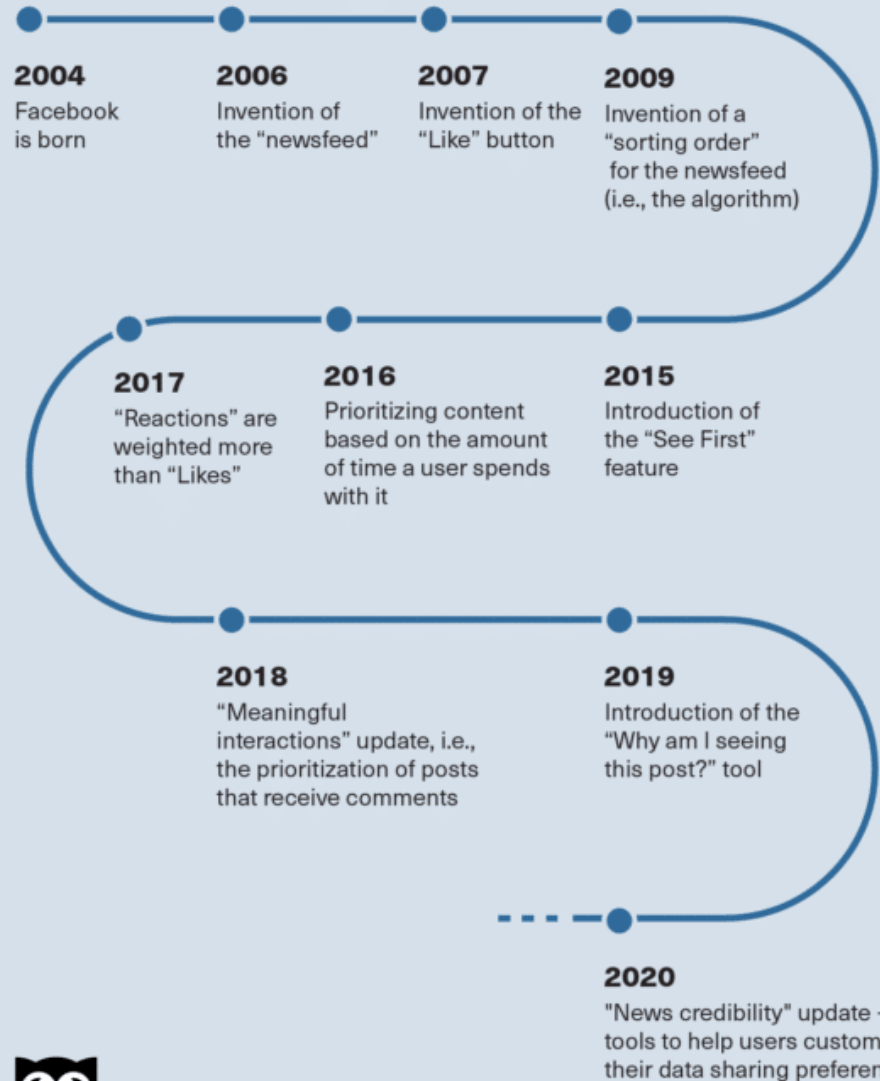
2004
Facebook is born

2006
Invention of the “newsfeed”

2007
Invention of the “Like” button

2009
Invention of a “sorting order” for the newsfeed (i.e., the algorithm)

2017
“Reactions” are weighted more than “Likes”

2016
Prioritizing content based on the amount of time a user spends with it

2015
Introduction of the “See First” feature

2018
“Meaningful interactions” update, i.e., the prioritization of posts that receive comments

2019
Introduction of the “Why am I seeing this post?” tool

2020
"News credibility" update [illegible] tools to help users custom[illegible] their data sharing preferen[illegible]